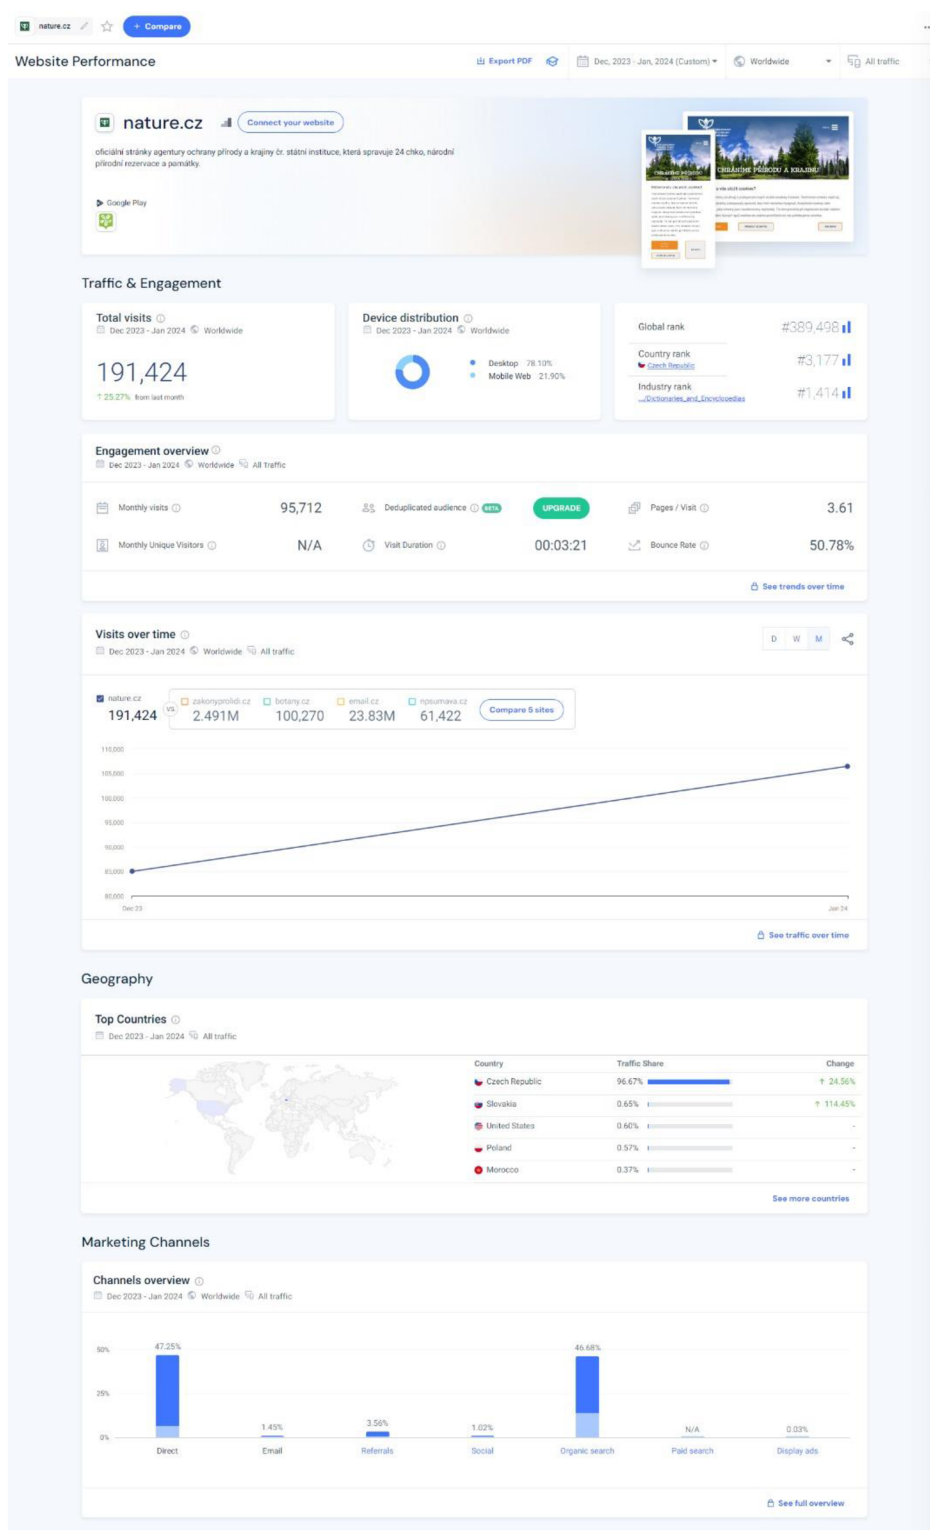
nature.cz + Compare

Website Performance

Export PDF Dec, 2023 - Jan, 2024 (Custom) Worldwide All traffic

nature.cz Connect your website

oficiální stránky agentury ochrany přírody a krajiny čr. státní instituce, která spravuje 24 chko, národní přírodní rezervace a památky.

Google Play

CHRÁNÍME PŘÍRODU A KRAJINU

Traffic & Engagement

Total visits
Dec 2023 - Jan 2024 Worldwide

191,424
↑ 25.27% from last month

Device distribution
Dec 2023 - Jan 2024 Worldwide

Desktop 78.10%
Mobile Web 21.90%

Global rank #389,498
Country rank Czech Republic #3,177
Industry rank .../Dictionaries_and_Encyclopedias #1,414

Engagement overview
Dec 2023 - Jan 2024 Worldwide All Traffic

| Monthly visits | 95,712 | Deduplicated audience BETA | UPGRADE | Pages / Visit | 3.61 |
|---|---|---|---|---|---|
| Monthly Unique Visitors | N/A | Visit Duration | 00:03:21 | Bounce Rate | 50.78% |

See trends over time

Visits over time
Dec 2023 - Jan 2024 Worldwide All traffic

D W M

nature.cz 191,424 VS. zakonyprolidi.cz 2.491M botany.cz 100,270 email.cz 23.83M npsumava.cz 61,422 Compare 5 sites

110,000
105,000
100,000
95,000
90,000
85,000
80,000
Dec 23 Jan 24

See traffic over time

Geography

Top Countries
Dec 2023 - Jan 2024 All traffic

| Country | Traffic Share | Change |
|---|---|---|
| Czech Republic | 96.67% | ↑ 24.56% |
| Slovakia | 0.65% | ↑ 114.45% |
| United States | 0.60% | - |
| Poland | 0.57% | - |
| Morocco | 0.37% | - |

See more countries

Marketing Channels

Channels overview
Dec 2023 - Jan 2024 Worldwide All traffic

50%
25%
0%

47.25% Direct
1.45% Email
3.56% Referrals
1.02% Social
46.68% Organic search
N/A Paid search
0.03% Display ads

See full overview